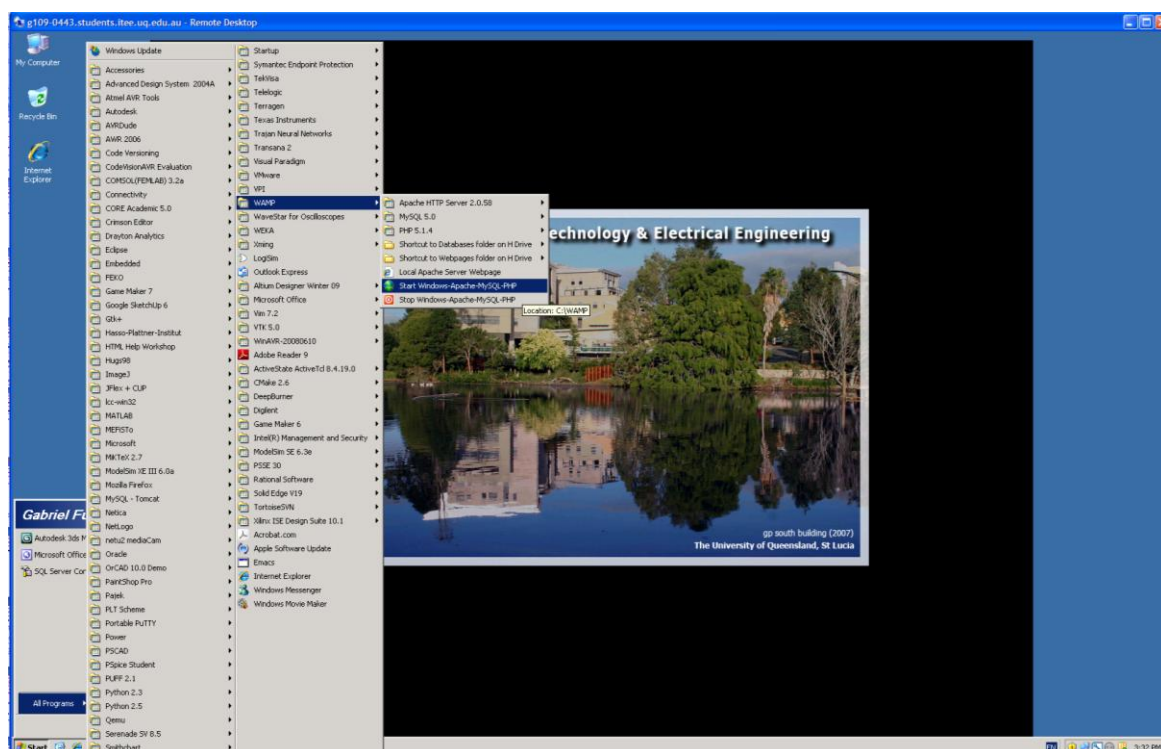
g109-0443.students.itee.uq.edu.au - Remote Desktop

My Computer
Recycle Bin
Internet Explorer

Windows Update
Accessories
Advanced Design System 2004A
Atmel AVR Tools
Autodesk
AVRDude
AWR 2006
Code Versioning
CodeVisionAVR Evaluation
COMSOL(FEMLAB) 3.2a
Connectivity
CORE Academic 5.0
Crimson Editor
Drayton Analytics
Eclipse
Embedded
FEKO
Game Maker 7
Google SketchUp 6
Gtk+
Hasso-Plattner-Institut
HTML Help Workshop
Hugs98
ImageJ
JFlex + CUP
lcc-win32
MATLAB
MEFiSTo
Microsoft
MiKTeX 2.7
ModelSim XE III 6.0a
Mozilla Firefox
MySQL - Tomcat
Netica
NetLogo
netu2 mediaCam
Oracle
OrCAD 10.0 Demo
PaintShop Pro
Pajek
PLT Scheme
Portable PuTTY
Power
PSCAD
PSpice Student
PUFF 2.1
Python 2.3
Python 2.5
Qemu
Serenade SV 8.5
Smithchart

Startup
Symantec Endpoint Protection
TekVisa
Telelogic
Terragen
Texas Instruments
Trajan Neural Networks
Transana 2
Visual Paradigm
VMware
VPI
WAMP
WaveStar for Oscilloscopes
WEKA
Xming
LogiSim
Outlook Express
Altium Designer Winter 09
Microsoft Office
Vim 7.2
VTK 5.0
WinAVR-20080610
Adobe Reader 9
ActiveState ActiveTcl 8.4.19.0
CMake 2.6
DeepBurner
Digilent
Game Maker 6
Intel(R) Management and Security
ModelSim SE 6.3e
PSSE 30
Rational Software
Solid Edge V19
TortoiseSVN
Xilinx ISE Design Suite 10.1
Acrobat.com
Apple Software Update
Emacs
Internet Explorer
Windows Messenger
Windows Movie Maker

Apache HTTP Server 2.0.58
MySQL 5.0
PHP 5.1.4
Shortcut to Databases folder on H Drive
Shortcut to Webpages folder on H Drive
Local Apache Server Webpage
Start Windows-Apache-MySQL-PHP
Stop Windows-Apache-MySQL-PHP
Location: C:\WAMP

echnology & Electrical Engineering
gp south building (2007)
The University of Queensland, St Lucia

Gabriel F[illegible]
Autodesk 3ds M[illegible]
Microsoft Office
SQL Server Cor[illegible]
All Programs
Start
3:32 PM